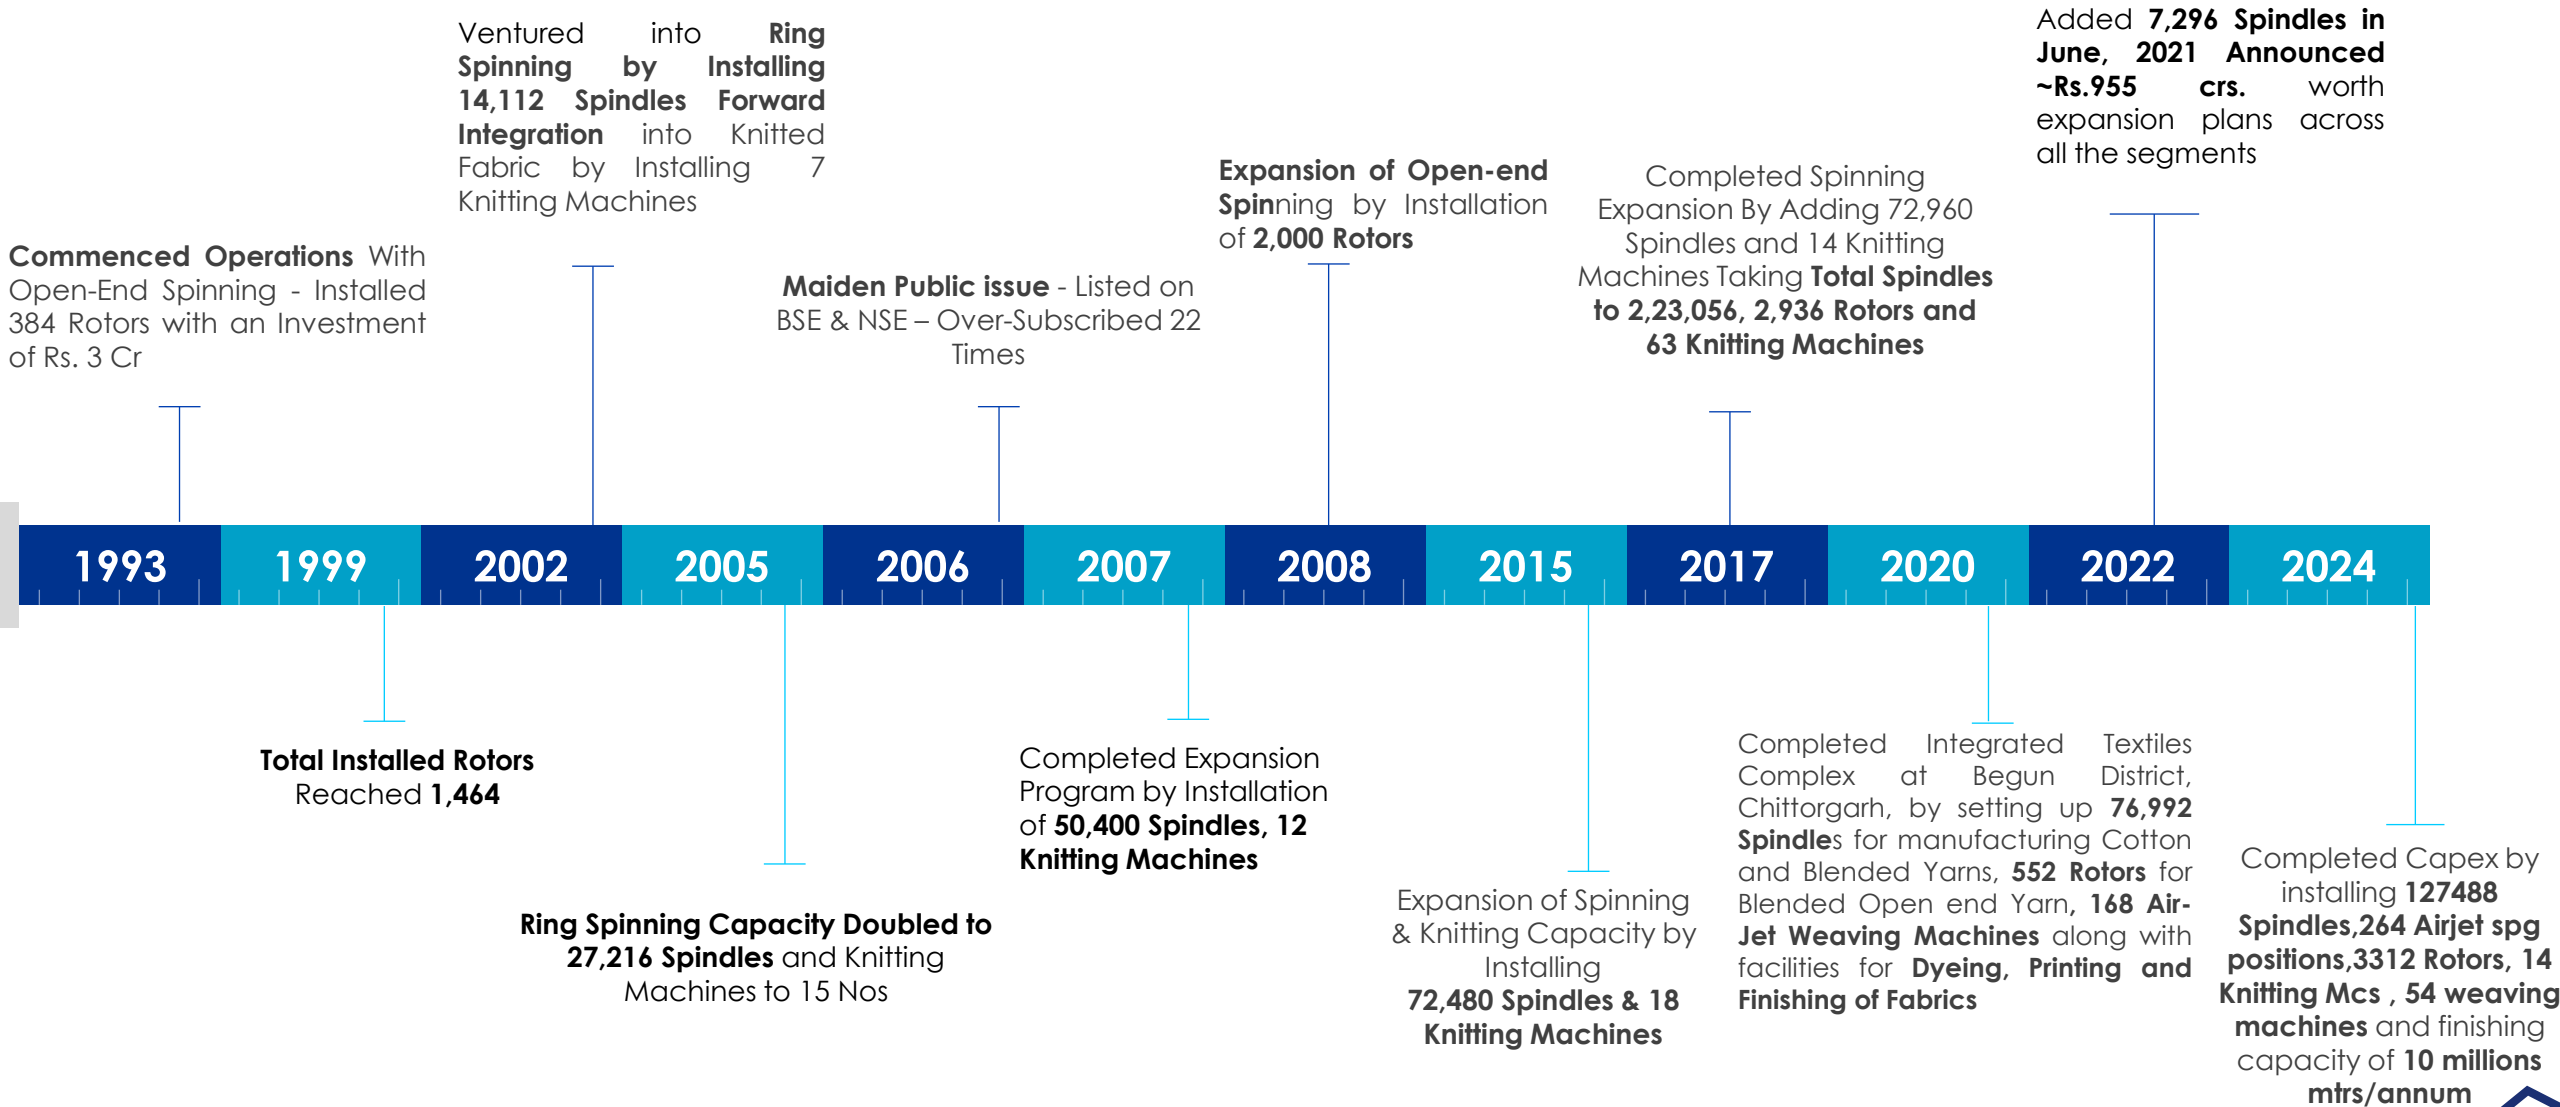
Ventured into Ring Spinning by Installing 14,112 Spindles Forward Integration into Knitted Fabric by Installing 7 Knitting Machines

Added 7,296 Spindles in June, 2021 Announced ~Rs.955 crs. worth expansion plans across all the segments

Commenced Operations With Open-End Spinning - Installed 384 Rotors with an Investment of Rs. 3 Cr

Maiden Public issue - Listed on BSE & NSE – Over-Subscribed 22 Times

Expansion of Open-end Spinning by Installation of 2,000 Rotors

Completed Spinning Expansion By Adding 72,960 Spindles and 14 Knitting Machines Taking Total Spindles to 2,23,056, 2,936 Rotors and 63 Knitting Machines

1993 1999 2002 2005 2006 2007 2008 2015 2017 2020 2022 2024

Total Installed Rotors Reached 1,464

Ring Spinning Capacity Doubled to 27,216 Spindles and Knitting Machines to 15 Nos

Completed Expansion Program by Installation of 50,400 Spindles, 12 Knitting Machines

Expansion of Spinning & Knitting Capacity by Installing 72,480 Spindles & 18 Knitting Machines

Completed Integrated Textiles Complex at Begun District, Chittorgarh, by setting up 76,992 Spindles for manufacturing Cotton and Blended Yarns, 552 Rotors for Blended Open end Yarn, 168 Air-Jet Weaving Machines along with facilities for Dyeing, Printing and Finishing of Fabrics

Completed Capex by installing 127488 Spindles,264 Airjet spg positions,3312 Rotors, 14 Knitting Mcs , 54 weaving machines and finishing capacity of 10 millions mtrs/annum